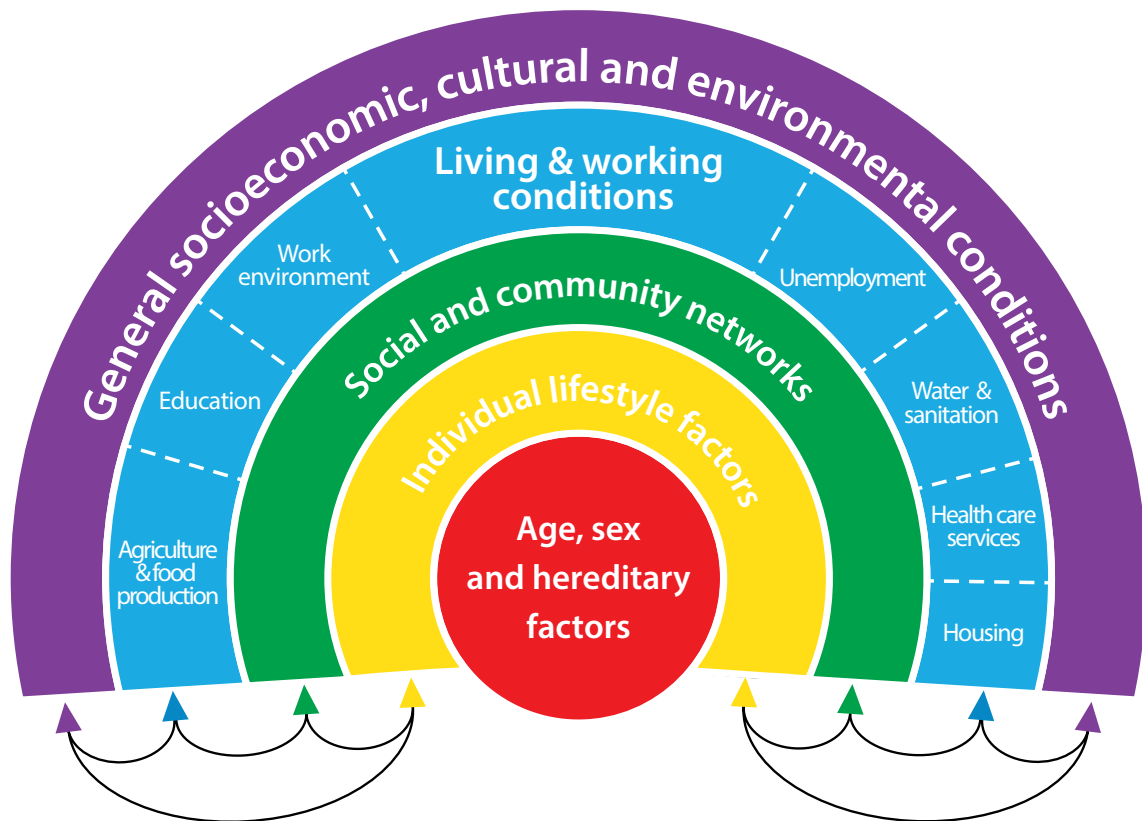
General socioeconomic, cultural and environmental conditions

Living & working conditions

Work environment

Education

Agriculture & food production

Unemployment

Water & sanitation

Health care services

Housing

Social and community networks

Individual lifestyle factors

Age, sex and hereditary factors